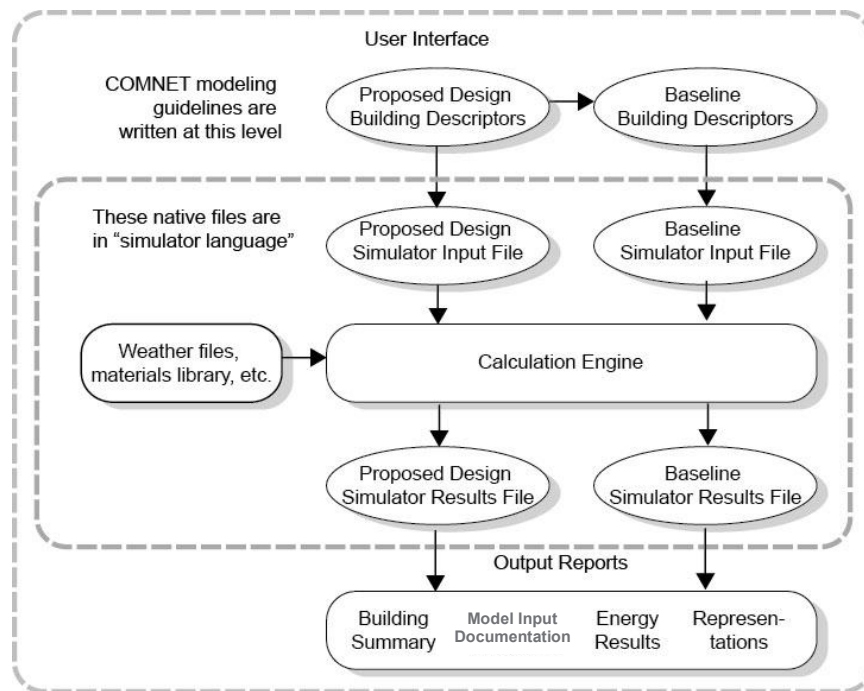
User Interface

COMNET modeling guidelines are written at this level

Proposed Design Building Descriptors

Baseline Building Descriptors

These native files are in "simulator language"

Proposed Design Simulator Input File

Baseline Simulator Input File

Weather files, materials library, etc.

Calculation Engine

Proposed Design Simulator Results File

Baseline Simulator Results File

Output Reports

Building Summary

Model Input Documentation

Energy Results

Representations